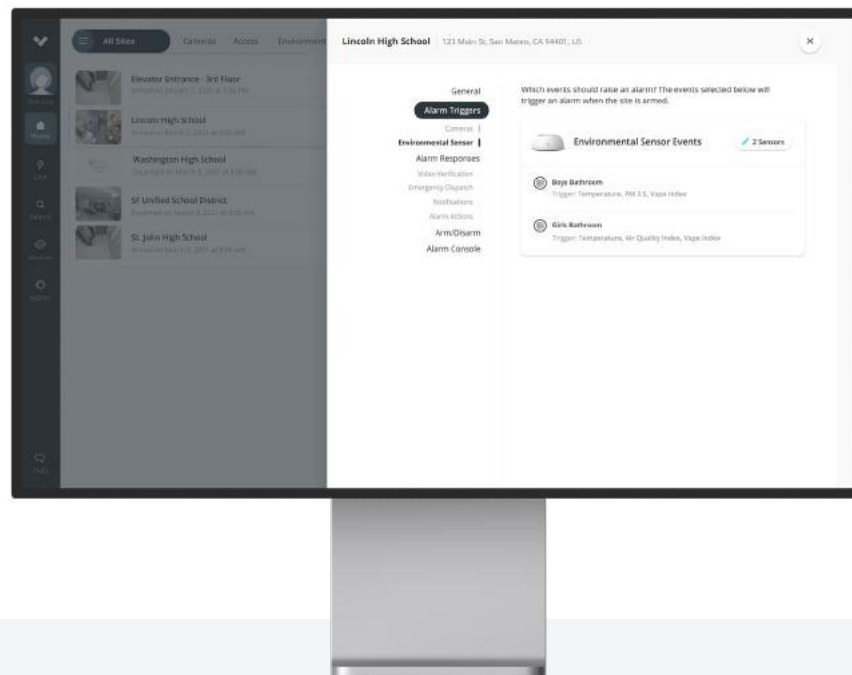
All Sites Cameras Access Environment

Elevator Entrance - 3rd Floor
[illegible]

Lincoln High School
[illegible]

Washington High School
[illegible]

SF Unified School District
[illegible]

St John High School
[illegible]

Lincoln High School | 123 Main St, San Mateo, CA 94401, US

×

General
Alarm Triggers
Cameras
Environmental Sensor
Alarm Responses
Video Verification
Emergency Dispatch
Notifications
Alarm Actions
Arm/Disarm
Alarm Console

Which events should raise an alarm? The events selected below will trigger an alarm when the site is armed.

Environmental Sensor Events

2 Sensors

Boys Bathroom
Trigger: Temperature, PM 2.5, Vape Index

Girls Bathroom
Trigger: Temperature, Air Quality Index, Vape Index